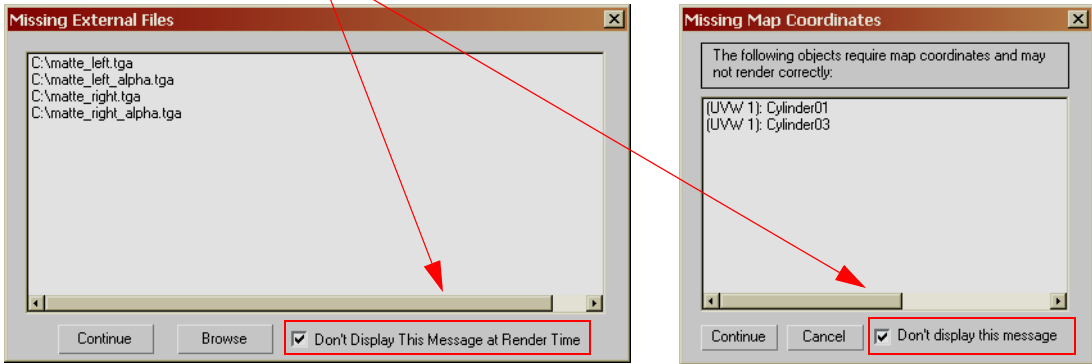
Missing External Files

C:\matte_left.tga
C:\matte_left_alpha.tga
C:\matte_right.tga
C:\matte_right_alpha.tga

Continue
Browse
Don't Display This Message at Render Time

Missing Map Coordinates

The following objects require map coordinates and may not render correctly:

(UVW 1): Cylinder01
(UVW 1): Cylinder03

Continue
Cancel
Don't display this message